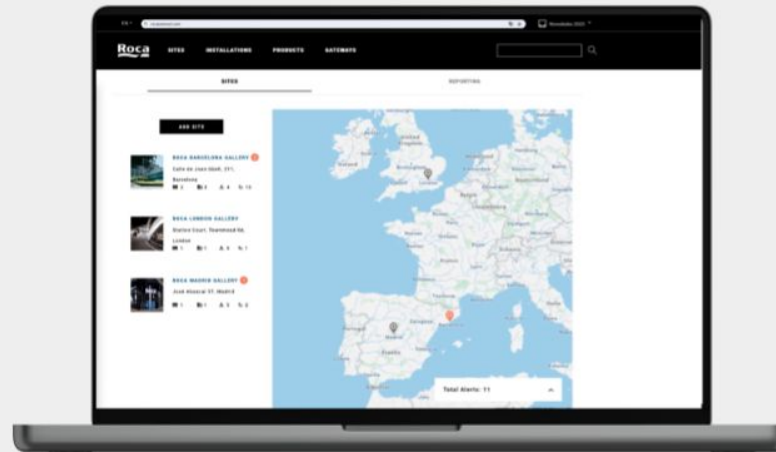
Roca SITES INSTALLATIONS PRODUCTS GATEWAYS

SITES REPORTING

ADD SITE

ROCA BARCELONA GALLERY
Calle de Joan Güell, 211, Barcelona
2 3 4 13

ROCA LONDON GALLERY
Station Court, Townmead Rd, London
1 1 4 1

ROCA MADRID GALLERY
José Abascal 57, Madrid
1 1 3 2

Total Alerts: 11